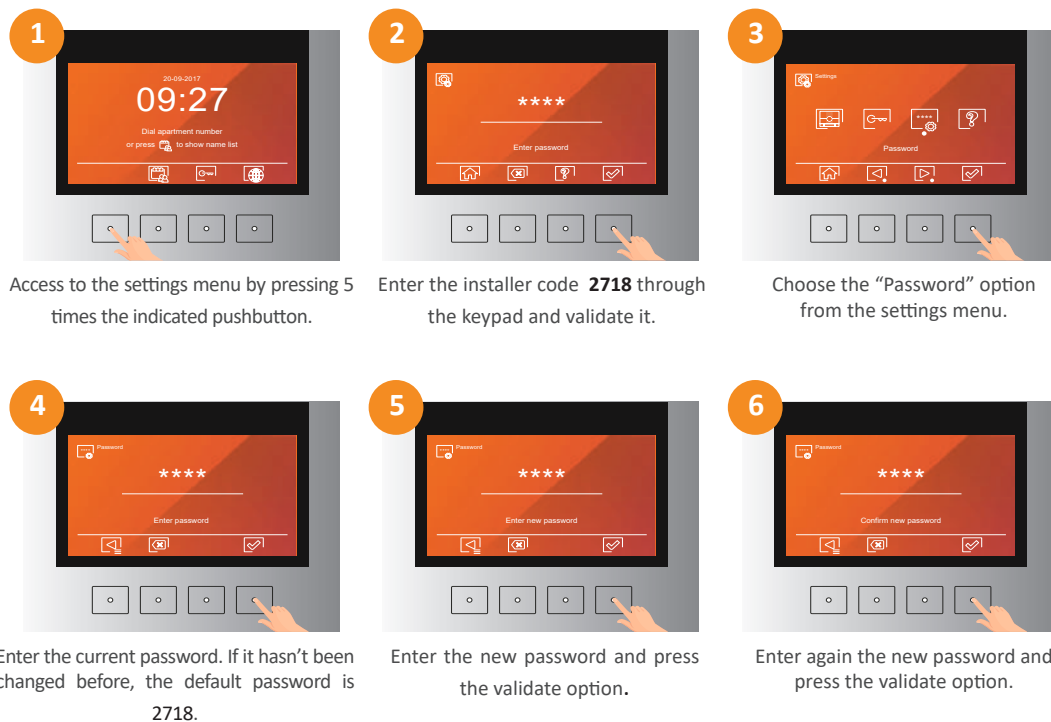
1

20-09-2017
09:27
Dial apartment number
or press to show name list

Access to the settings menu by pressing 5 times the indicated pushbutton.

2

****
Enter password

Enter the installer code **2718** through the keypad and validate it.

3

Settings
****
Password

Choose the "Password" option from the settings menu.

4

Password
****
Enter password

Enter the current password. If it hasn't been changed before, the default password is 2718.

5

Password
****
Enter new password

Enter the new password and press the validate option.

6

Password
****
Confirm new password

Enter again the new password and press the validate option.